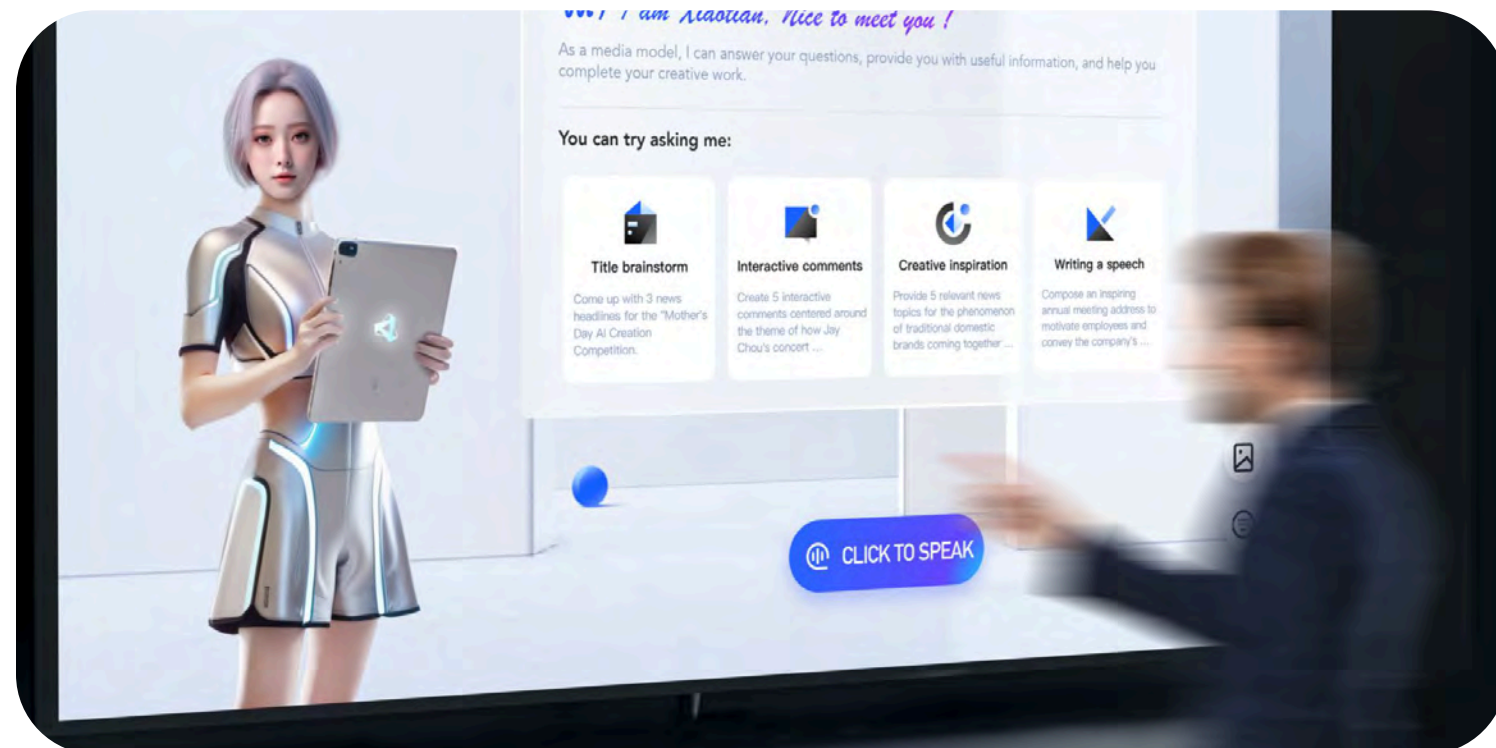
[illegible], I am Xiaotian, Nice to meet you !

As a media model, I can answer your questions, provide you with useful information, and help you complete your creative work.

You can try asking me:

Title brainstorm
Come up with 3 news headlines for the "Mother's Day AI Creation Competition.

Interactive comments
Create 5 interactive comments centered around the theme of how Jay Chou's concert ...

Creative inspiration
Provide 5 relevant news topics for the phenomenon of traditional domestic brands coming together ...

Writing a speech
Compose an inspiring annual meeting address to motivate employees and convey the company's ...

CLICK TO SPEAK